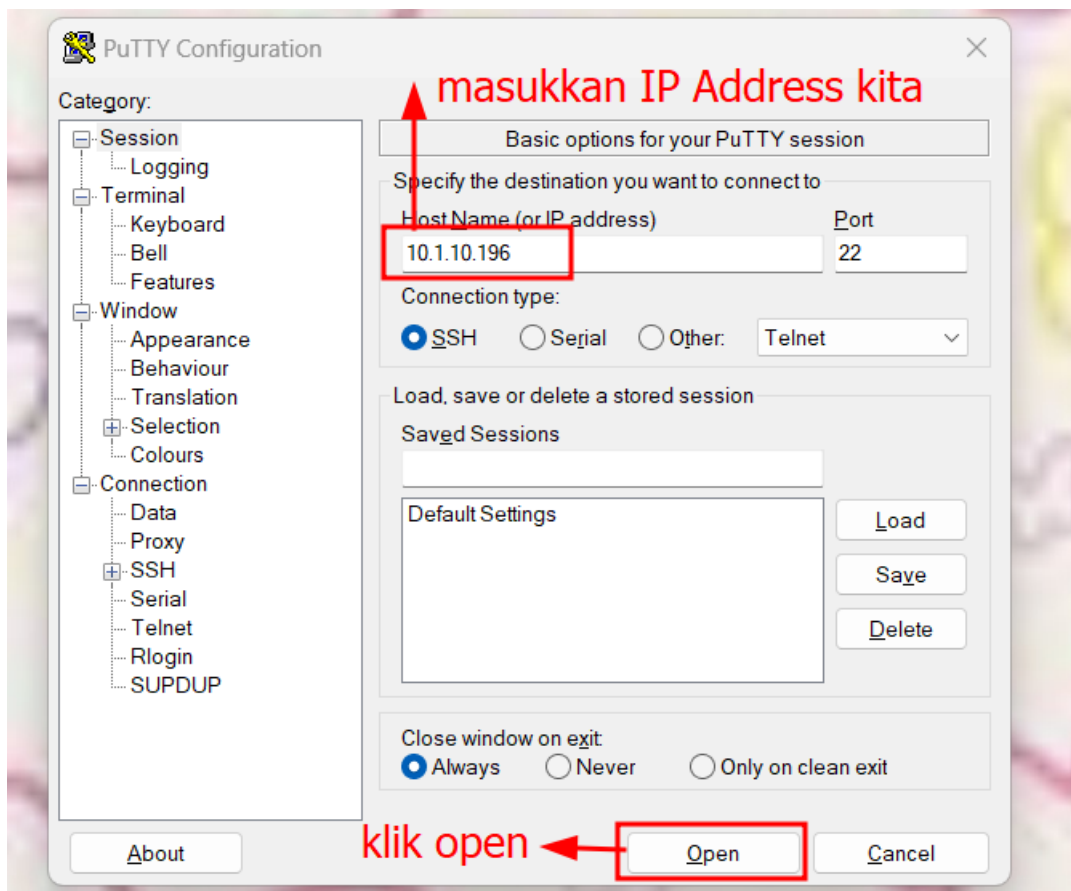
PuTTY Configuration

Category:

Session
Logging
Terminal
Keyboard
Bell
Features
Window
Appearance
Behaviour
Translation
Selection
Colours
Connection
Data
Proxy
SSH
Serial
Telnet
Rlogin
SUPDUP

masukkan IP Address kita

Basic options for your PuTTY session

Specify the destination you want to connect to

Host Name (or IP address)
10.1.10.196

Port
22

Connection type:
SSH Serial Other: Telnet

Load, save or delete a stored session

Saved Sessions

Default Settings

Load
Save
Delete

Close window on exit:
Always Never Only on clean exit

About

klik open

Open

Cancel